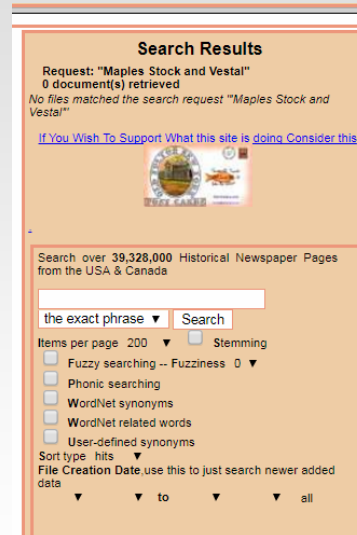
Search Results

Request: "Maples Stock and Vestal"
0 document(s) retrieved

No files matched the search request '"Maples Stock and Vestal"'

If You Wish To Support What this site is doing Consider this

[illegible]

Search over 39,328,000 Historical Newspaper Pages from the USA & Canada

the exact phrase ▼ Search

Items per page 200 ▼ Stemming

Fuzzy searching -- Fuzziness 0 ▼

Phonic searching

WordNet synonyms

WordNet related words

User-defined synonyms

Sort type hits ▼

File Creation Date,use this to just search newer added data

▼ ▼ to ▼ ▼ all